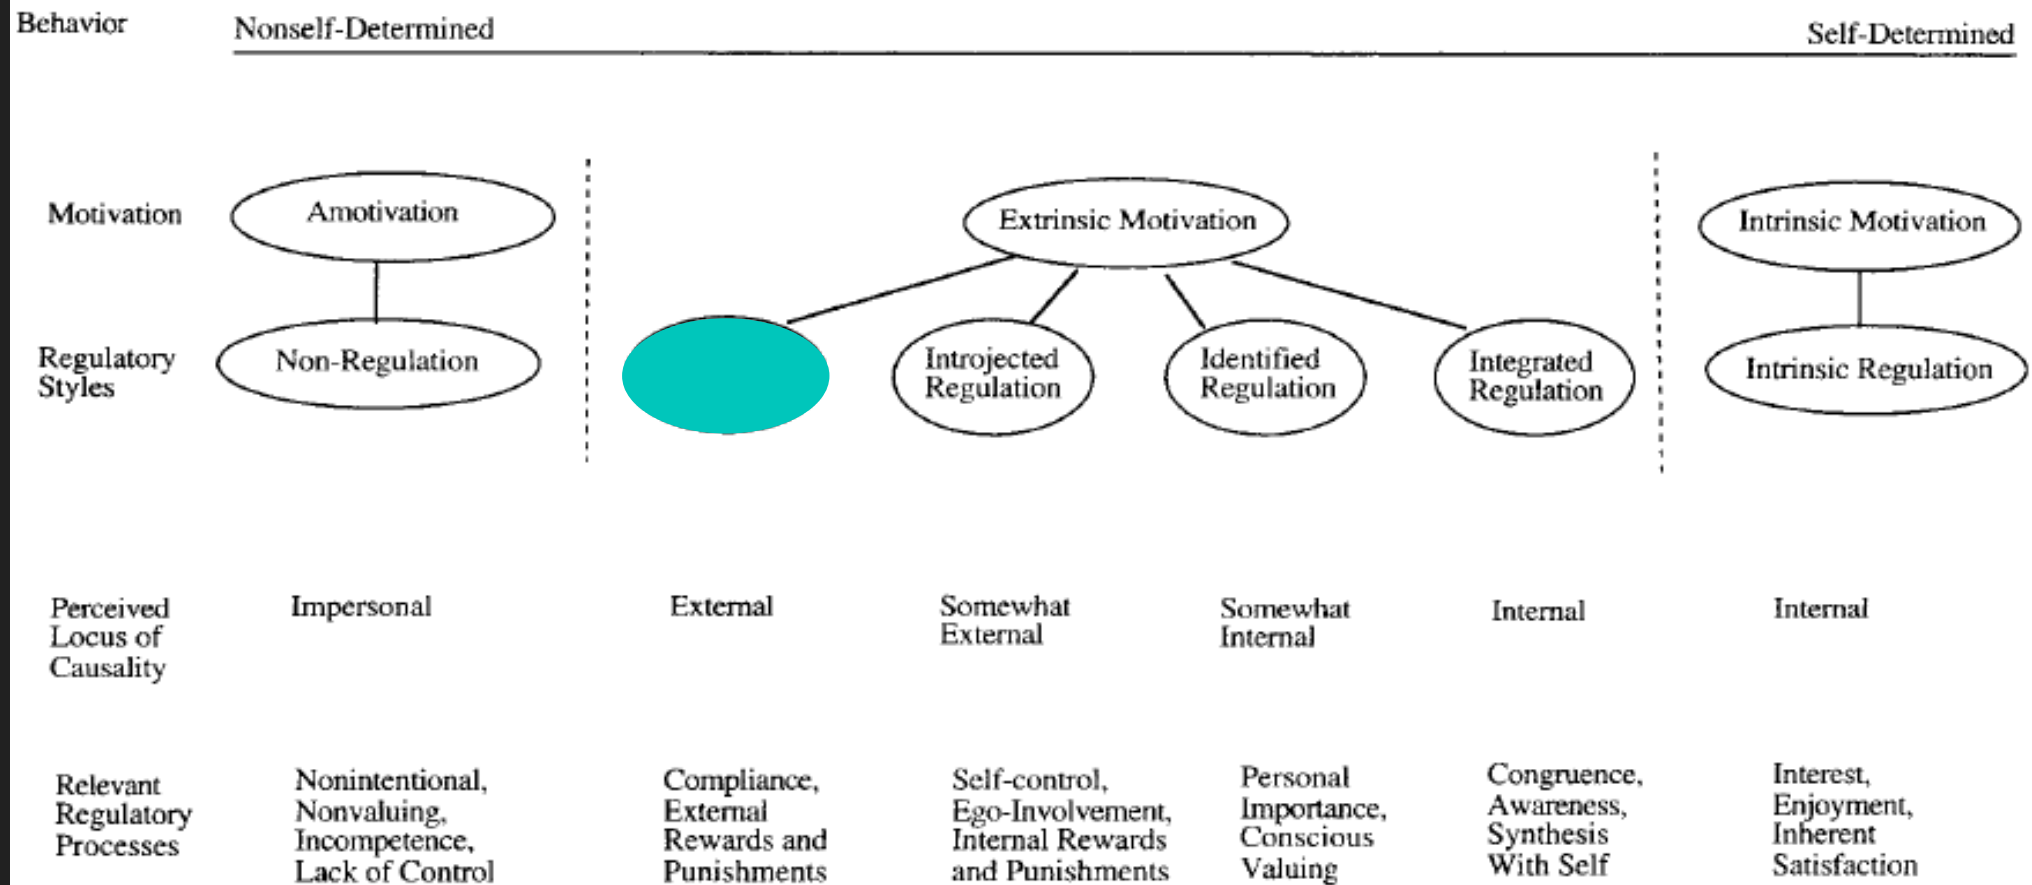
Behavior

Nonself-Determined

Self-Determined

Motivation

Amotivation

Extrinsic Motivation

Intrinsic Motivation

Regulatory Styles

Non-Regulation

Introjected Regulation

Identified Regulation

Integrated Regulation

Intrinsic Regulation

Perceived Locus of Causality

Impersonal

External

Somewhat External

Somewhat Internal

Internal

Internal

Relevant Regulatory Processes

Nonintentional, Nonvaluing, Incompetence, Lack of Control

Compliance, External Rewards and Punishments

Self-control, Ego-Involvement, Internal Rewards and Punishments

Personal Importance, Conscious Valuing

Congruence, Awareness, Synthesis With Self

Interest, Enjoyment, Inherent Satisfaction